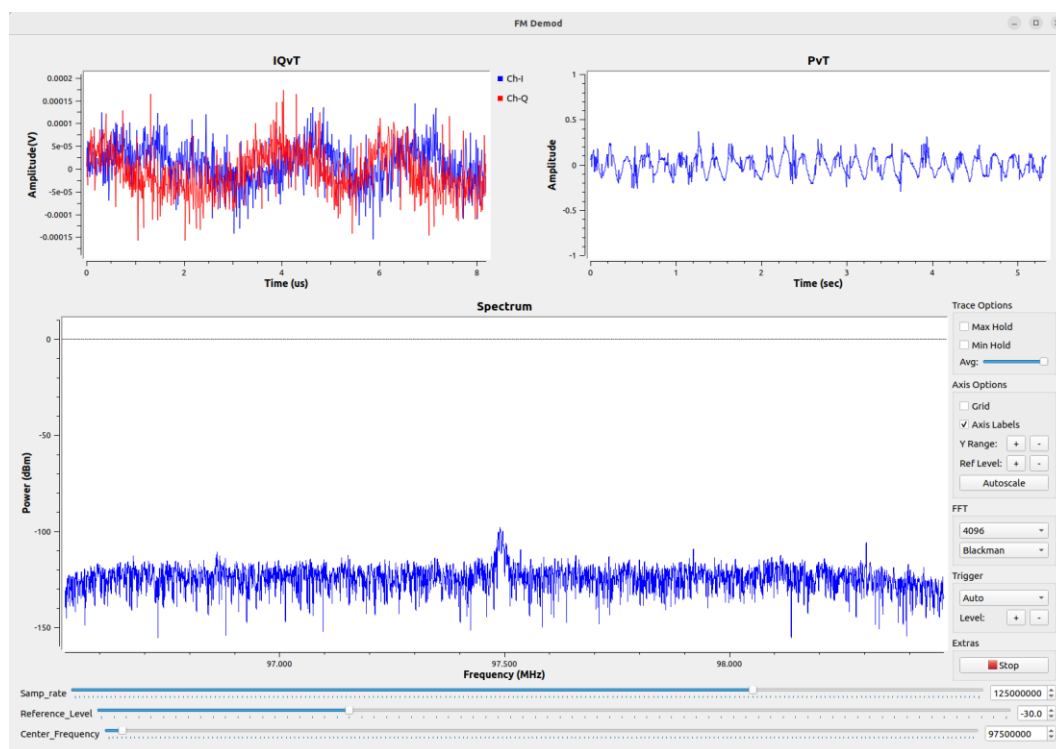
FM Demod

IQvT

0.0002
0.00015
0.0001
5e-05
0
-5e-05
-0.0001
-0.00015

Amplitude(V)

0 2 4 6 8

Time (us)

Ch-I
Ch-Q

PvT

1
0.5
0
-0.5
-1

Amplitude

0 1 2 3 4 5

Time (sec)

Spectrum

0
-50
-100
-150

Power (dBm)

97.000 97.500 98.000

Frequency (MHz)

Trace Options
Max Hold
Min Hold
Avg:

Axis Options
Grid
Axis Labels
Y Range: + -
Ref Level: + -
Autoscale

FFT
4096
Blackman

Trigger
Auto
Level: + -

Extras
Stop

Samp_rate 125000000
Reference_Level -30.0
Center_Frequency 97500000